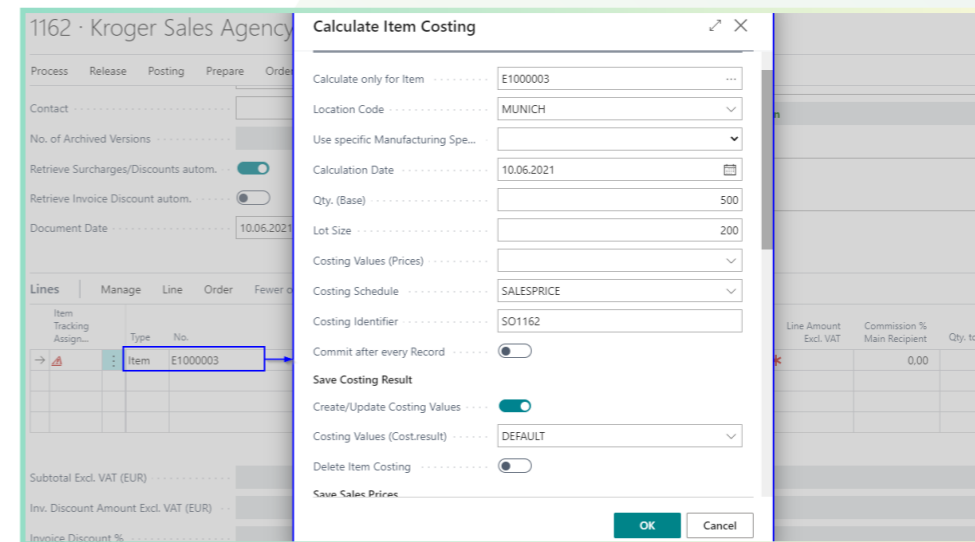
1162 · Kroger Sales Agency

Process Release Posting Prepare Order

Contact

No. of Archived Versions

Retrieve Surcharges/Discounts autom.

Retrieve Invoice Discount autom.

Document Date 10.06.2021

Lines Manage Line Order Fewer

| Item Tracking Assign... | Type | No. |
|---|---|---|
| | Item | E1000003 |

Line Amount Excl. VAT

Commission % Main Recipient

Qty. to

0.00

Subtotal Excl. VAT (EUR)

Inv. Discount Amount Excl. VAT (EUR)

Invoice Discount %

Calculate Item Costing

Calculate only for Item E1000003

Location Code MUNICH

Use specific Manufacturing Spe...

Calculation Date 10.06.2021

Qty. (Base) 500

Lot Size 200

Costing Values (Prices)

Costing Schedule SALESPRICE

Costing Identifier SO1162

Commit after every Record

Save Costing Result

Create/Update Costing Values

Costing Values (Cost.result) DEFAULT

Delete Item Costing

Save Sales Prices

OK Cancel